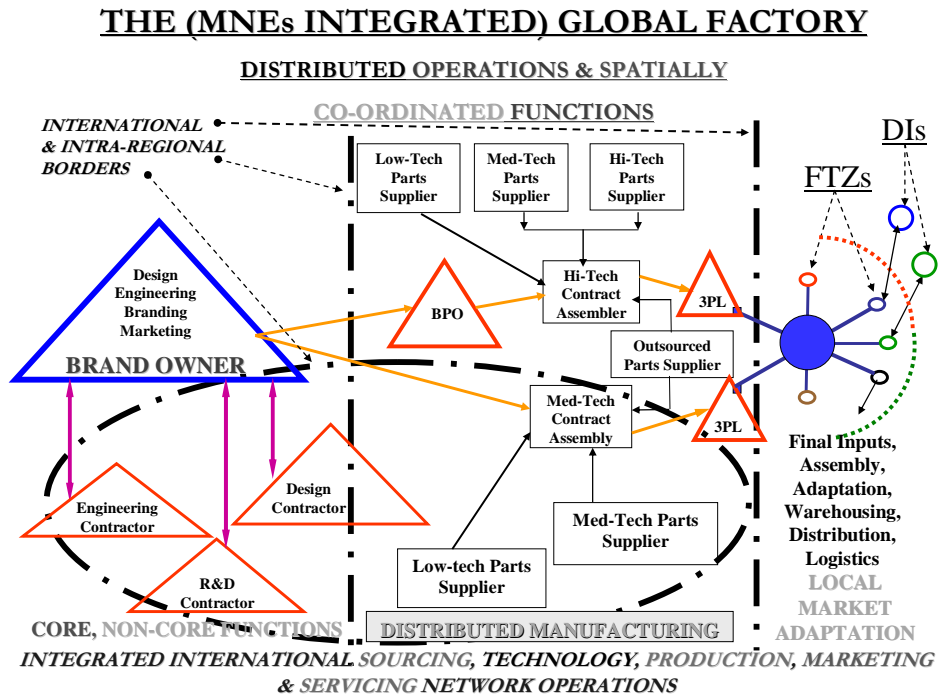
THE (MNEs INTEGRATED) GLOBAL FACTORY

DISTRIBUTED OPERATIONS & SPATIALLY

CO-ORDINATED FUNCTIONS

INTERNATIONAL & INTRA-REGIONAL BORDERS

Low-Tech Parts Supplier

Med-Tech Parts Supplier

Hi-Tech Parts Supplier

DIs

FTZs

Design Engineering Branding Marketing

BRAND OWNER

BPO

Hi-Tech Contract Assembler

3PL

Outsourced Parts Supplier

Med-Tech Contract Assembly

3PL

Engineering Contractor

Design Contractor

R&D Contractor

Med-Tech Parts Supplier

Low-tech Parts Supplier

Final Inputs, Assembly, Adaptation, Warehousing, Distribution, Logistics

LOCAL MARKET ADAPTATION

CORE, NON-CORE FUNCTIONS

DISTRIBUTED MANUFACTURING

INTEGRATED INTERNATIONAL SOURCING, TECHNOLOGY, PRODUCTION, MARKETING & SERVICING NETWORK OPERATIONS